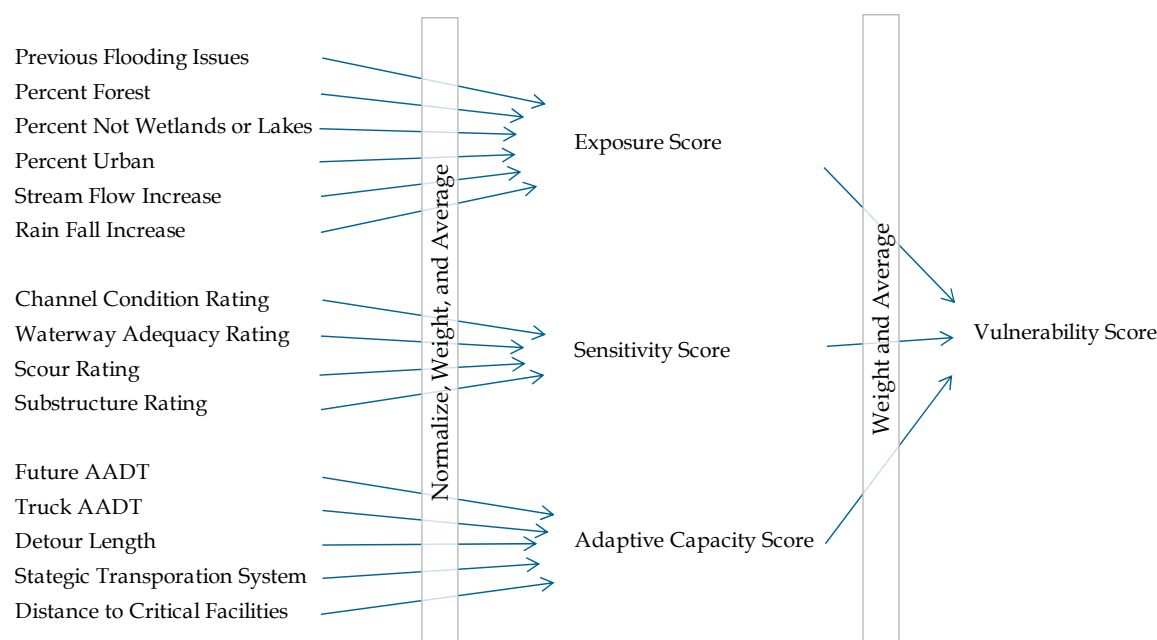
Previous Flooding Issues
Percent Forest
Percent Not Wetlands or Lakes
Percent Urban
Stream Flow Increase
Rain Fall Increase

Channel Condition Rating
Waterway Adequacy Rating
Scour Rating
Substructure Rating

Future AADT
Truck AADT
Detour Length
Stategic Transporation System
Distance to Critical Facilities

Normalize, Weight, and Average

Exposure Score

Sensitivity Score

Adaptive Capacity Score

Weight and Average

Vulnerability Score